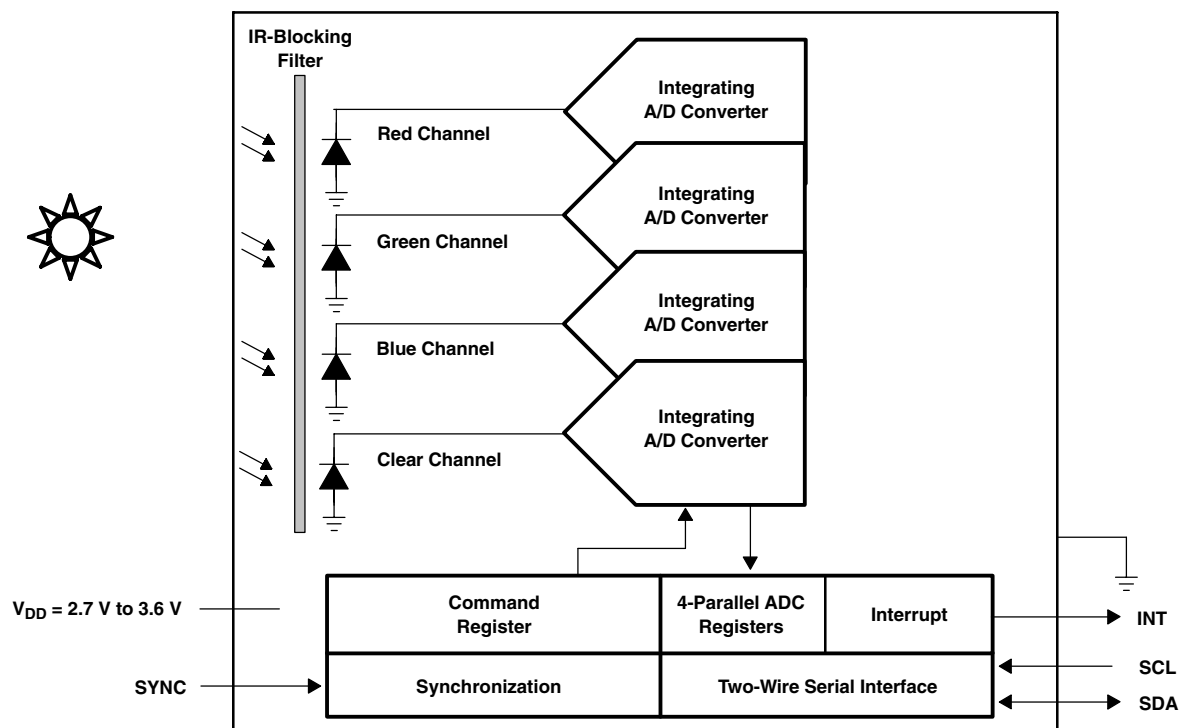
IR-Blocking Filter

Integrating A/D Converter

Red Channel

Integrating A/D Converter

Green Channel

Integrating A/D Converter

Blue Channel

Integrating A/D Converter

Clear Channel

$V_{DD}$ = 2.7 V to 3.6 V

Command Register

4-Parallel ADC Registers

Interrupt

INT

SCL

SYNC

Synchronization

Two-Wire Serial Interface

SDA